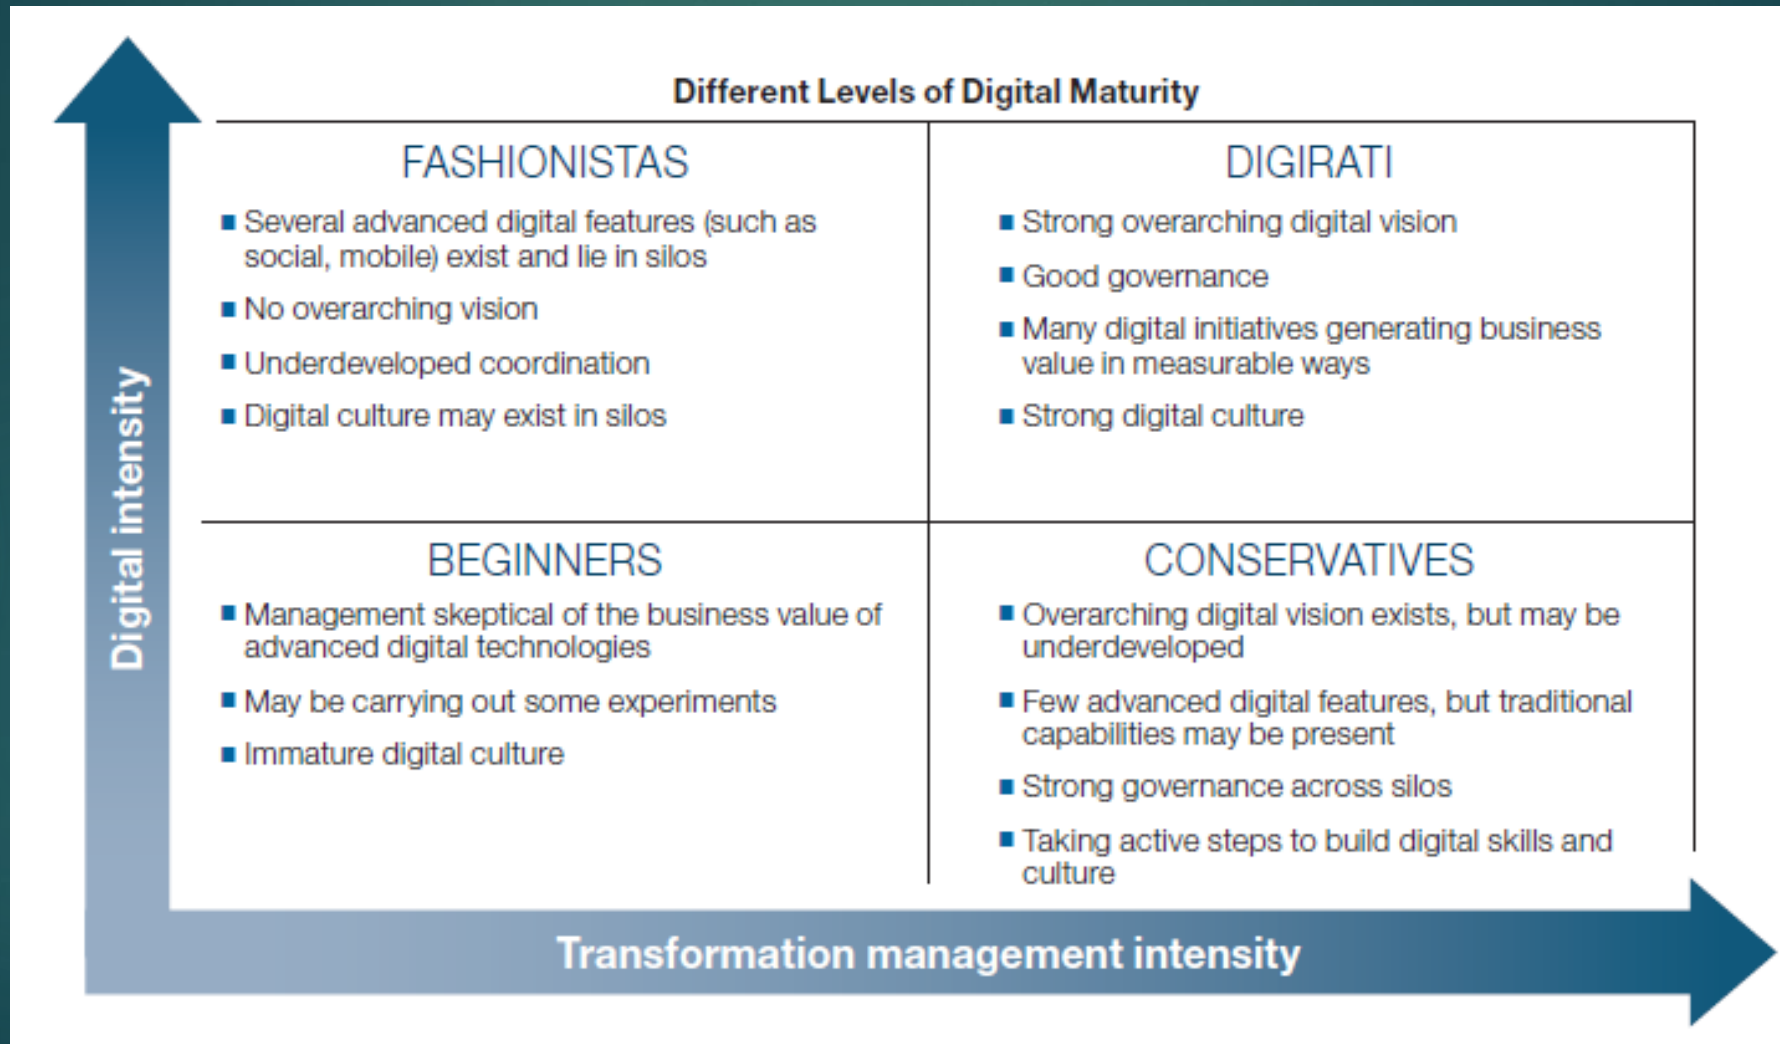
Different Levels of Digital Maturity

Digital intensity

FASHIONISTAS

- Several advanced digital features (such as social, mobile) exist and lie in silos
- No overarching vision
- Underdeveloped coordination
- Digital culture may exist in silos

DIGIRATI

- Strong overarching digital vision
- Good governance
- Many digital initiatives generating business value in measurable ways
- Strong digital culture

BEGINNERS

- Management skeptical of the business value of advanced digital technologies
- May be carrying out some experiments
- Immature digital culture

CONSERVATIVES

- Overarching digital vision exists, but may be underdeveloped
- Few advanced digital features, but traditional capabilities may be present
- Strong governance across silos
- Taking active steps to build digital skills and culture

Transformation management intensity